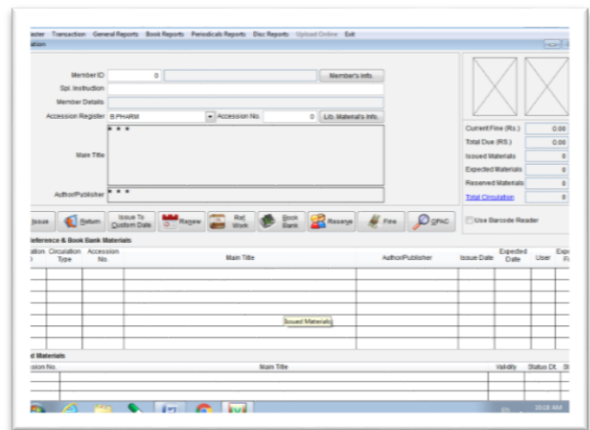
aster Transaction General Reports Book Reports Periodicals Reports Disc Reports Upload Online Exit

ulation

Member ID 0 Member's Info.

Spl. Instruction

Member Details

Accession Register B.PHARM Accession No. 0 Lib. Material's Info.

Main Title * * *

Author/Publisher * * *

Current Fine (Rs.) 0.00

Total Due (RS.) 0.00

Issued Materials 0

Expected Materials 0

Reserved Materials 0

Total Circulation 0

Issue Return Issue To Custom Date Renew Ref. Work Book Bank Reserve Fine OPAC

Use Barcode Reader

Reference & Book Bank Materials

| Circulation ID | Circulation Type | Accession No. | Main Title | Author/Publisher | Issue Date | Expected Date | User | Exp F |
|---|---|---|---|---|---|---|---|---|
| | | | | | | | | |

Issued Materials

d Materials

| Accession No. | Main Title | Validity | Status Dt. | St |
|---|---|---|---|---|
| | | | | |

10:28 AM